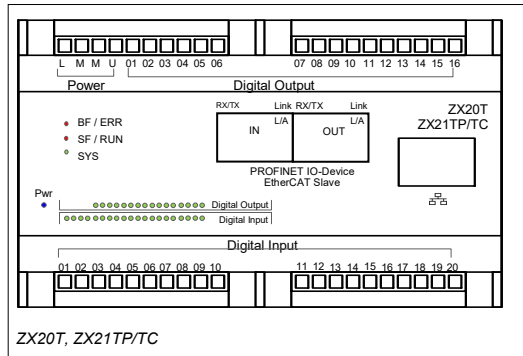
L M M U 01 02 03 04 05 06

07 08 09 10 11 12 13 14 15 16

Power

Digital Output

BF / ERR
SF / RUN
SYS

RX/TX Link RX/TX Link
L/A L/A
IN OUT

ZX20T
ZX21TP/TC

PROFINET IO-Device
EtherCAT Slave

Pwr

Digital Output
Digital Input

Digital Input

01 02 03 04 05 06 07 08 09 10

11 12 13 14 15 16 17 18 19 20

ZX20T, ZX21TP/TC